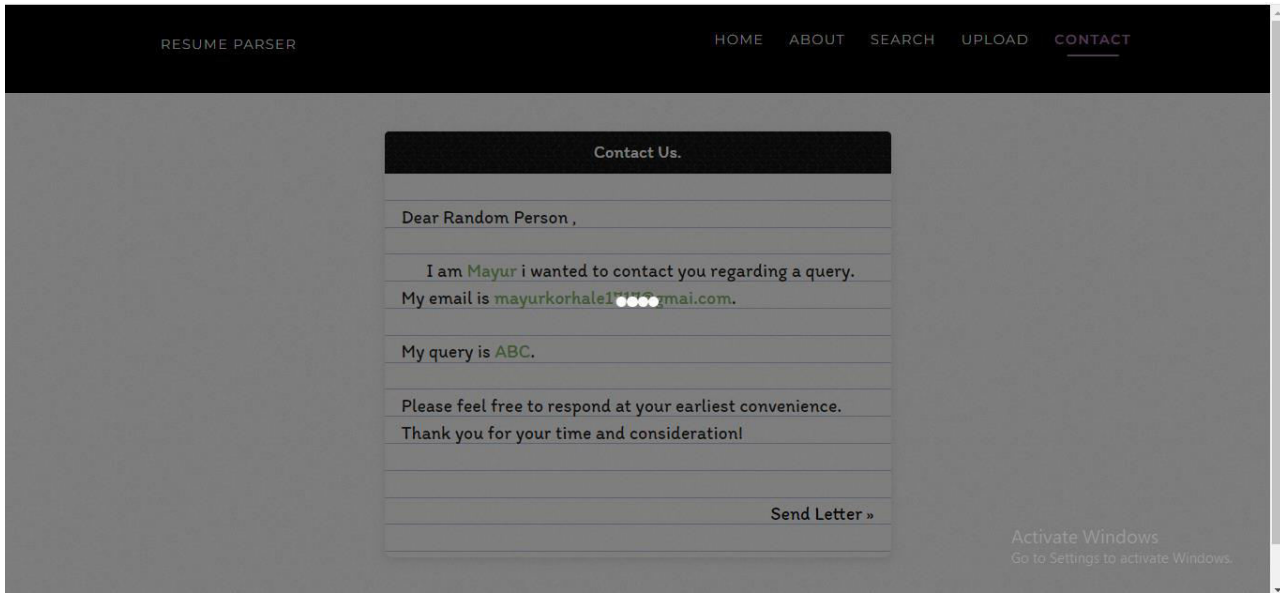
RESUME PARSER

HOME ABOUT SEARCH UPLOAD CONTACT

Contact Us.

Dear Random Person ,

I am Mayur i wanted to contact you regarding a query. My email is mayurkorhale1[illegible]mai.com.

My query is ABC.

Please feel free to respond at your earliest convenience. Thank you for your time and consideration!

Send Letter »

Activate Windows
Go to Settings to activate Windows.